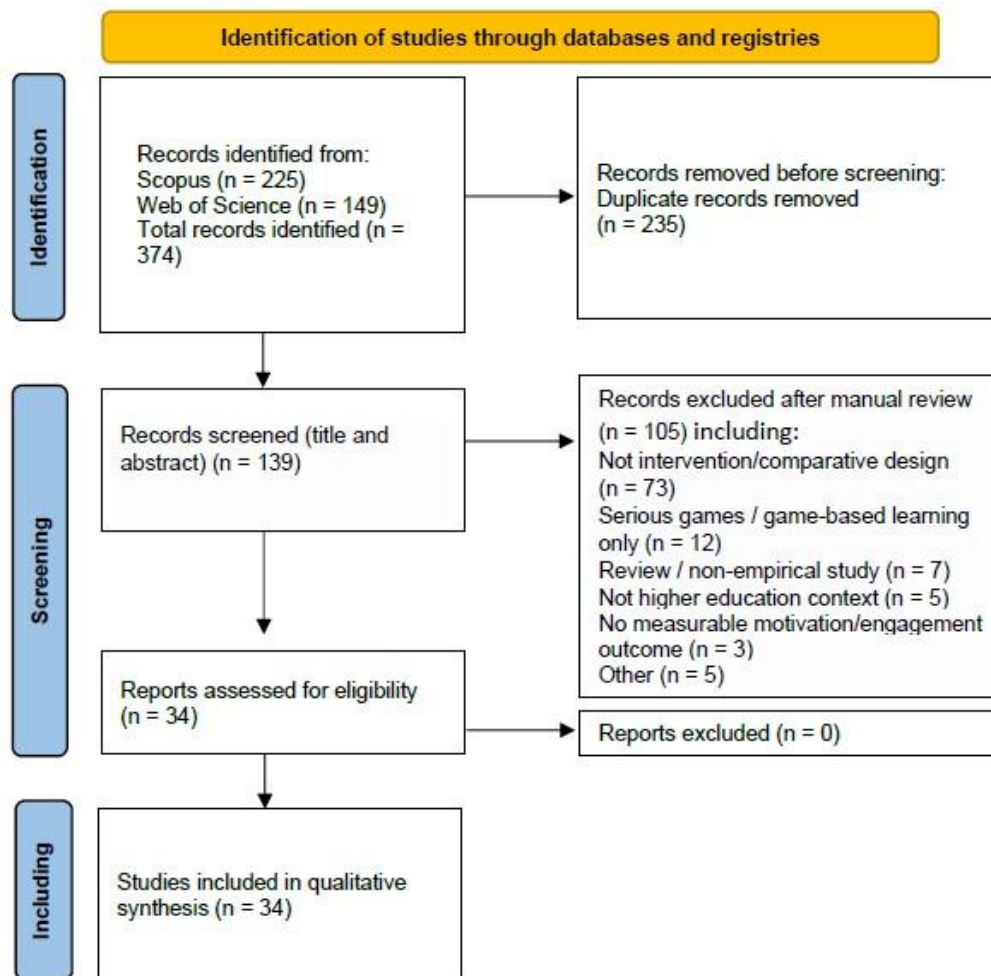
Identification of studies through databases and registries

Identification

Records identified from:
Scopus (n = 225)
Web of Science (n = 149)
Total records identified (n = 374)

Records removed before screening:
Duplicate records removed
(n = 235)

Screening

Records screened (title and abstract) (n = 139)

Records excluded after manual review (n = 105) including:
Not intervention/comparative design (n = 73)
Serious games / game-based learning only (n = 12)
Review / non-empirical study (n = 7)
Not higher education context (n = 5)
No measurable motivation/engagement outcome (n = 3)
Other (n = 5)

Reports assessed for eligibility (n = 34)

Reports excluded (n = 0)

Including

Studies included in qualitative synthesis (n = 34)